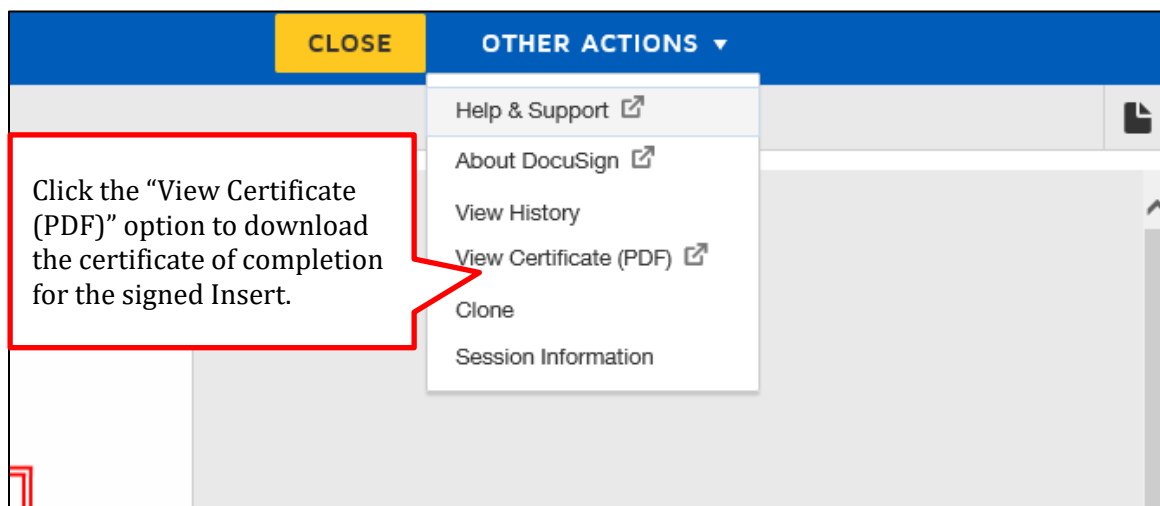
CLOSE

OTHER ACTIONS ▾

Help & Support

About DocuSign

View History

View Certificate (PDF)

Clone

Session Information

Click the “View Certificate (PDF)” option to download the certificate of completion for the signed Insert.